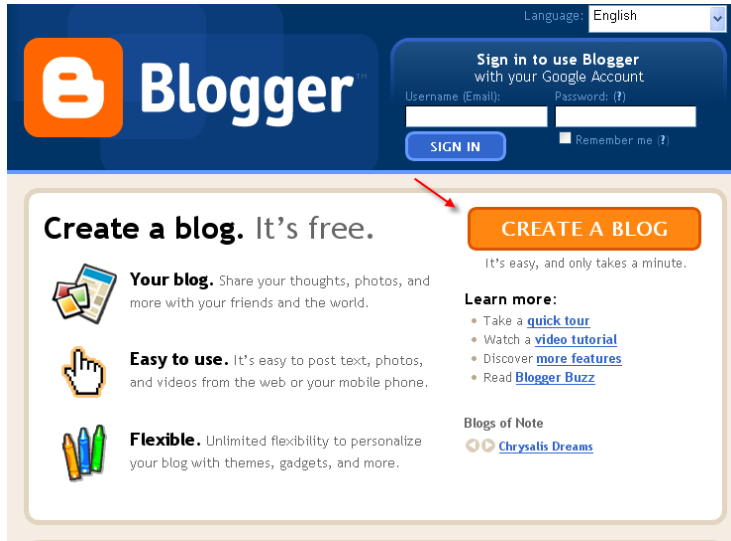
Language: English

Blogger™

Sign in to use Blogger
with your Google Account
Username (Email):
Password: (?)
SIGN IN
Remember me (?)

Create a blog. It's free.

Your blog. Share your thoughts, photos, and more with your friends and the world.

Easy to use. It's easy to post text, photos, and videos from the web or your mobile phone.

Flexible. Unlimited flexibility to personalize your blog with themes, gadgets, and more.

CREATE A BLOG
It's easy, and only takes a minute.

Learn more:
• Take a quick tour
• Watch a video tutorial
• Discover more features
• Read Blogger Buzz

Blogs of Note
Chrysalis Dreams